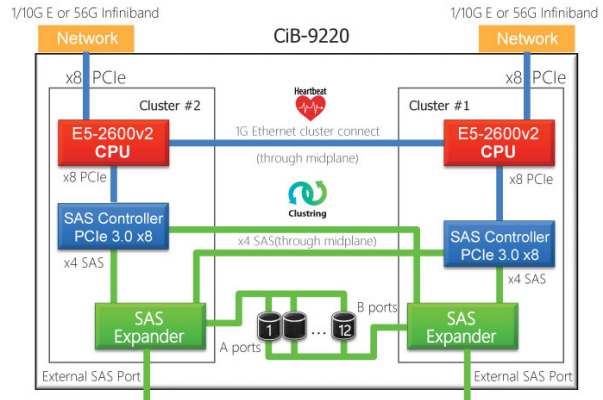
1/10G E or 56G Infiniband

Network

1/10G E or 56G Infiniband

Network

CiB-9220

x8 PCIe

x8 PCIe

Cluster #2

Heartbeat

Cluster #1

E5-2600v2 CPU

1G Ethernet cluster connect

(through midplane)

E5-2600v2 CPU

x8 PCIe

x8 PCIe

Clustring

SAS Controller PCIe 3.0 x8

x4 SAS(through midplane)

SAS Controller PCIe 3.0 x8

x4 SAS

x4 SAS

B ports

SAS Expander

1

...

12

SAS Expander

A ports

External SAS Port

External SAS Port